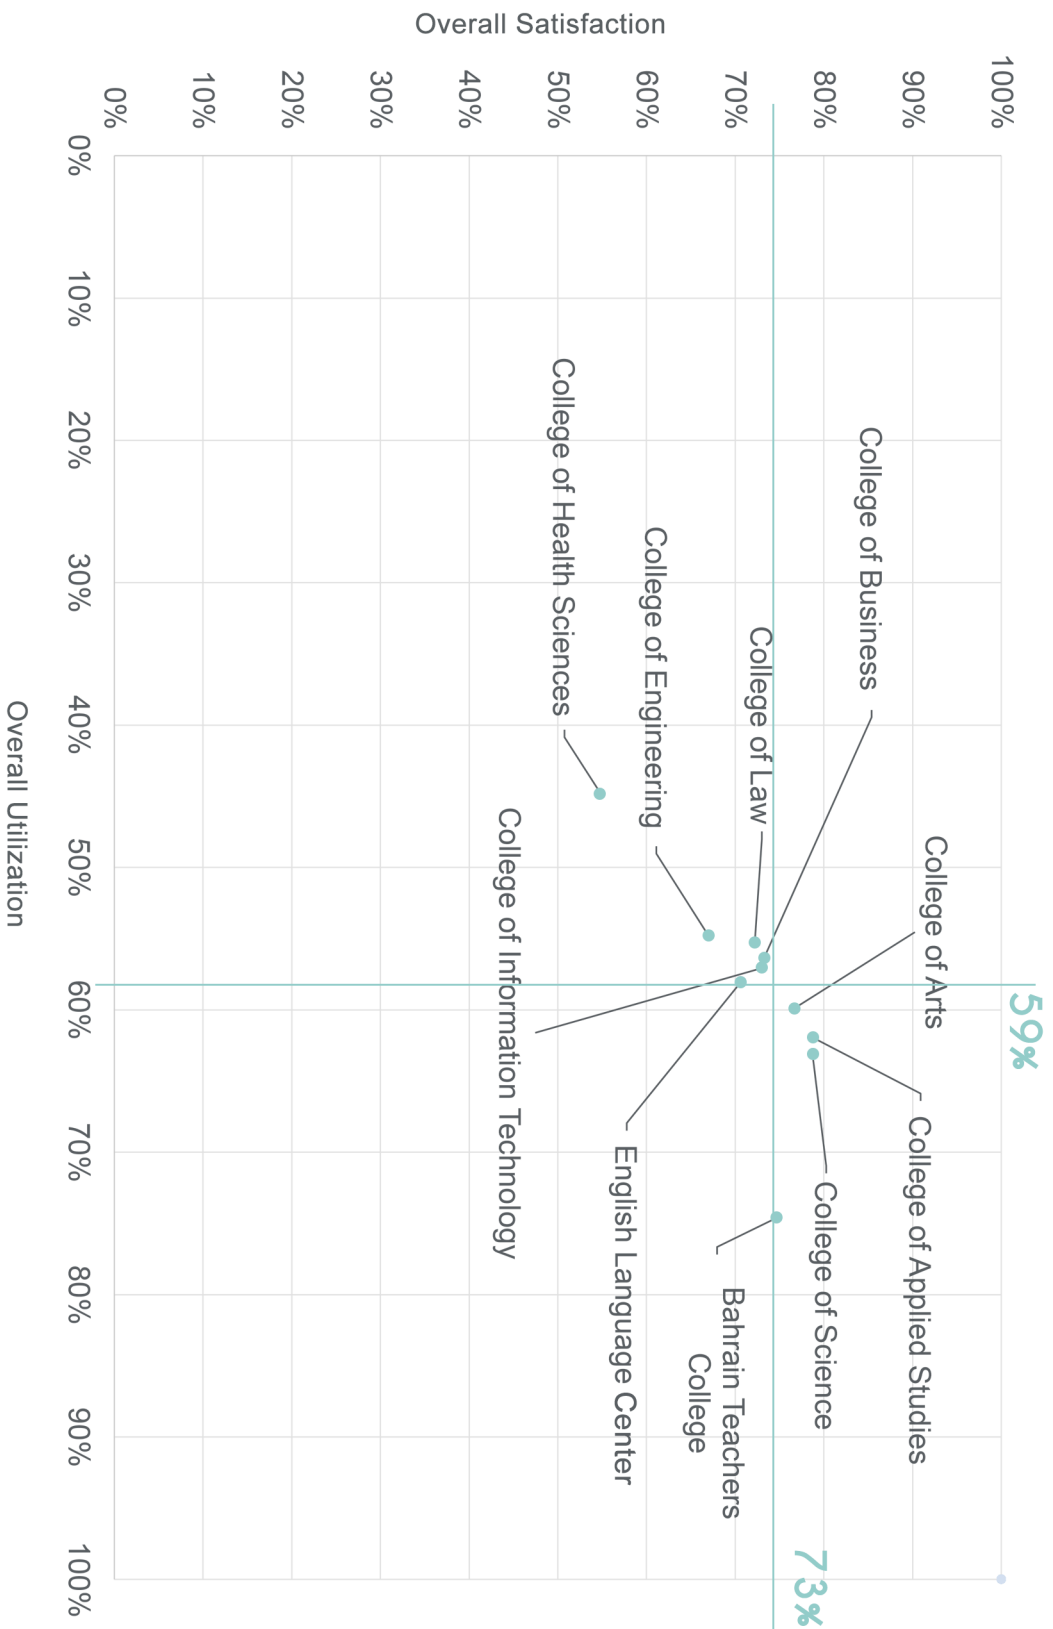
Overall Satisfaction

0%
10%
20%
30%
40%
50%
60%
70%
80%
90%
100%

Overall Utilization

0%
10%
20%
30%
40%
50%
60%
70%
80%
90%
100%

College of Business
College of Health Sciences
College of Engineering
College of Law
College of Arts
College of Information Technology
College of Applied Studies
College of Science
English Language Center
Bahrain Teachers College

59%
73%